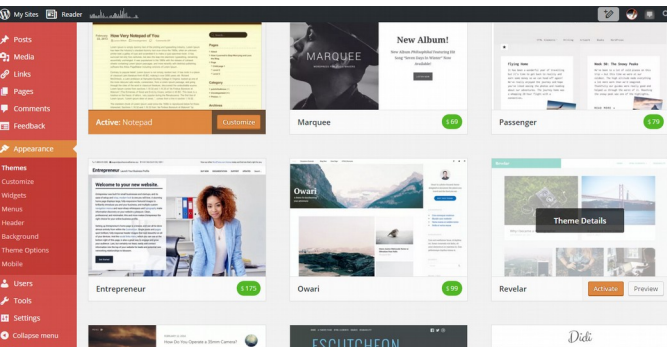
My Sites Reader

Posts
Media
Links
Pages
Comments
Feedback
Appearance
Themes
Customize
Widgets
Menus
Header
Background
Theme Options
Mobile
Users
Tools
Settings
Collapse menu

How Very Notepad of You

MARQUEE

New Album!

Active: Notepad
Customize

Marquee
$69

Passenger
$79

Entrepreneur

Welcome to your new website.

Entrepreneur
$175

Owari

Owari
$99

Revelar

Theme Details

Revelar
Activate
Preview

ESCUTCHEON

Didi